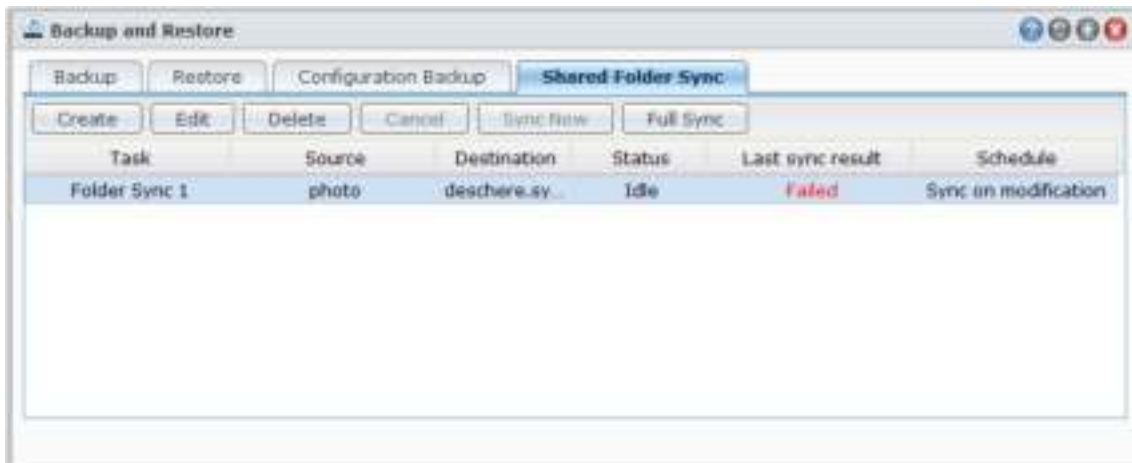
Backup and Restore

Backup | Restore | Configuration Backup | Shared Folder Sync

Create | Edit | Delete | Cancel | Sync Now | Full Sync

| Task | Source | Destination | Status | Last sync result | Schedule |
|---|---|---|---|---|---|
| Folder Sync 1 | photo | deschere.sy... | Idle | Failed | Sync on modification |